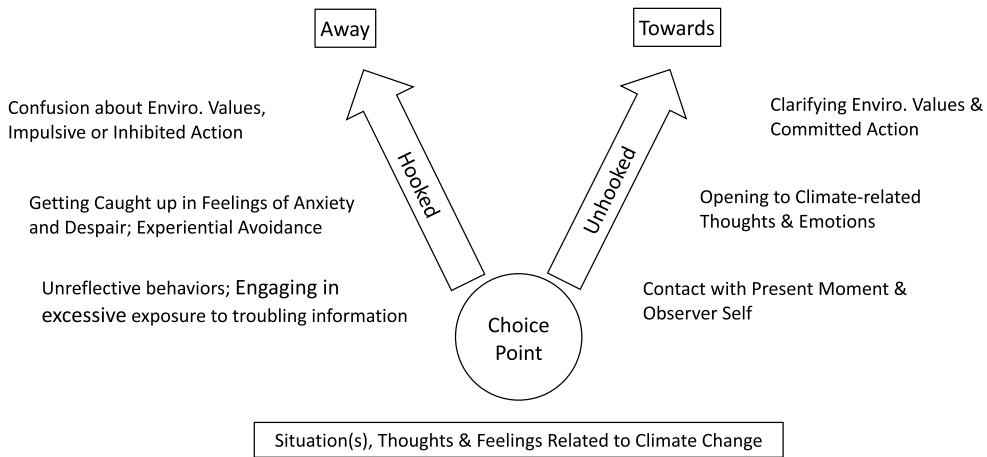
Away

Towards

Confusion about Enviro. Values, Impulsive or Inhibited Action

Getting Caught up in Feelings of Anxiety and Despair; Experiential Avoidance

Unreflective behaviors; Engaging in excessive exposure to troubling information

Hooked

Unhooked

Clarifying Enviro. Values & Committed Action

Opening to Climate-related Thoughts & Emotions

Contact with Present Moment & Observer Self

Choice Point

Situation(s), Thoughts & Feelings Related to Climate Change